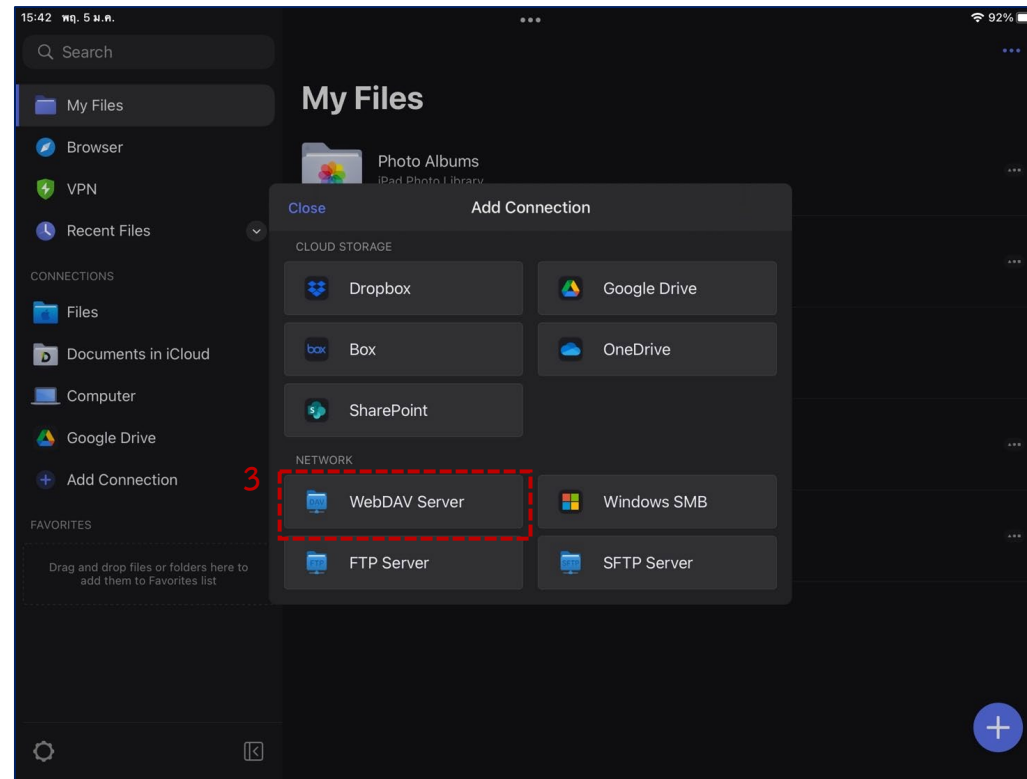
15:42 พฤ. 5 ม.ค.

92%

Search

My Files

Browser

VPN

Recent Files

CONNECTIONS

Files

Documents in iCloud

Computer

Google Drive

Add Connection

FAVORITES

Drag and drop files or folders here to add them to Favorites list

My Files

Photo Albums
iPad Photo Library

Close

Add Connection

CLOUD STORAGE

Dropbox

Google Drive

box Box

OneDrive

SharePoint

NETWORK

3

WebDAV Server

Windows SMB

FTP Server

SFTP Server